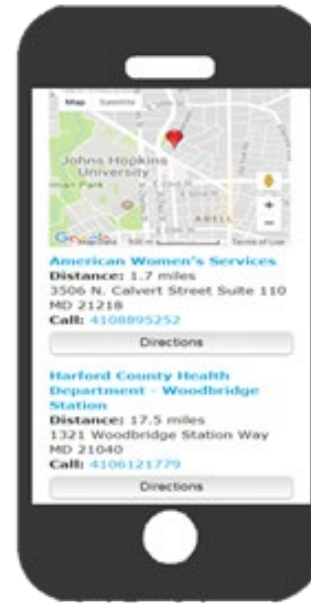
Map Satellite

Johns Hopkins University

ABELL

Google

Terms of Use

American Women's Services
Distance: 1.7 miles
3506 N. Calvert Street Suite 110
MD 21218
Call: 4108895252

Directions

Harford County Health Department - Woodbridge Station
Distance: 17.5 miles
1321 Woodbridge Station Way
MD 21040
Call: 4106121779

Directions